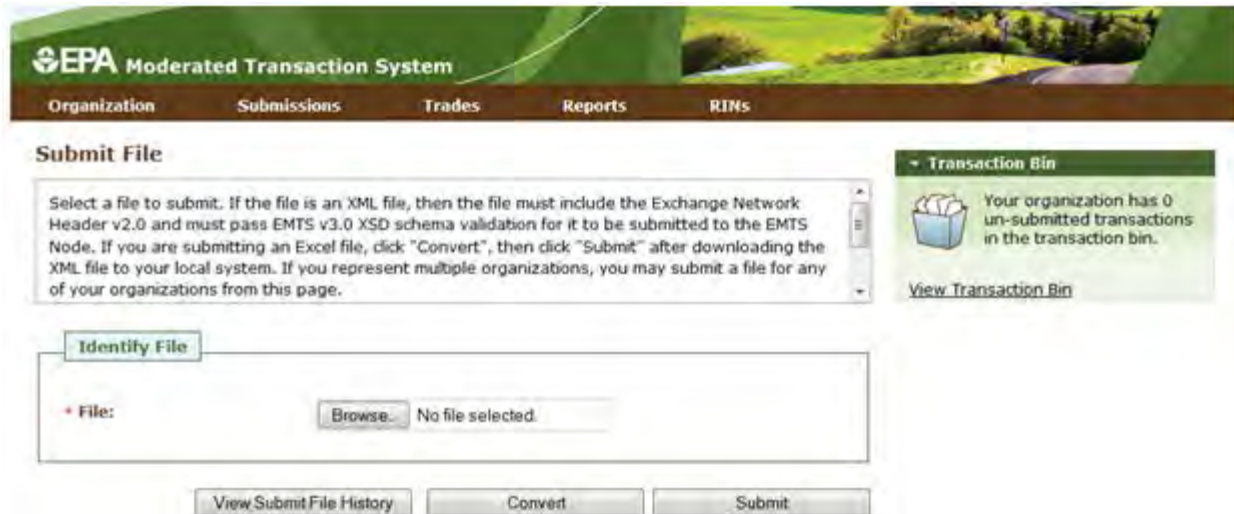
EPA Moderated Transaction System

Organization Submissions Trades Reports RINs

Submit File

Select a file to submit. If the file is an XML file, then the file must include the Exchange Network Header v2.0 and must pass EMTS v3.0 XSD schema validation for it to be submitted to the EMTS Node. If you are submitting an Excel file, click "Convert", then click "Submit" after downloading the XML file to your local system. If you represent multiple organizations, you may submit a file for any of your organizations from this page.

Identify File

* File: Browse... No file selected.

View Submit File History Convert Submit

Transaction Bin

Your organization has 0 un-submitted transactions in the transaction bin.

View Transaction Bin